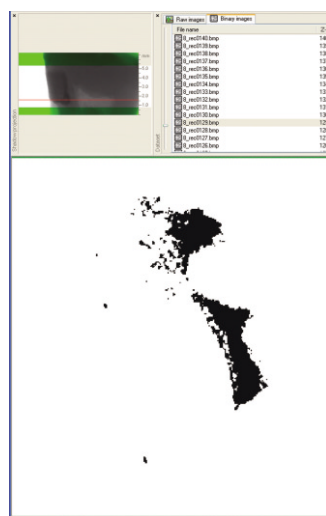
Raw images | Binary images

| File name | Z |
|---|---|
| B_rec0140.bmp | 14 |
| B_rec0139.bmp | 13 |
| B_rec0138.bmp | 13 |
| B_rec0137.bmp | 13 |
| B_rec0136.bmp | 13 |
| B_rec0135.bmp | 13 |
| B_rec0134.bmp | 13 |
| B_rec0133.bmp | 13 |
| B_rec0132.bmp | 13 |
| B_rec0131.bmp | 13 |
| B_rec0130.bmp | 13 |
| B_rec0129.bmp | 12 |
| B_rec0128.bmp | 12 |
| B_rec0127.bmp | 12 |
| B_rec0126.bmp | 12 |

Dataset

Shadow projection